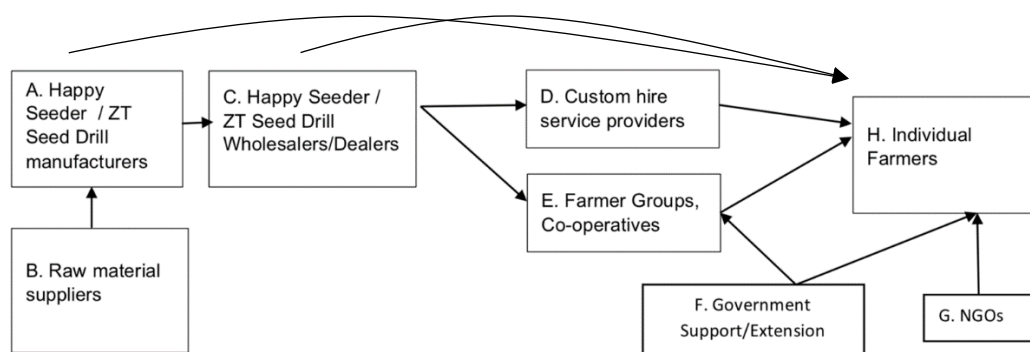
A. Happy Seeder / ZT Seed Drill manufacturers

C. Happy Seeder / ZT Seed Drill Wholesalers/Dealers

D. Custom hire service providers

H. Individual Farmers

E. Farmer Groups, Co-operatives

B. Raw material suppliers

F. Government Support/Extension

G. NGOs